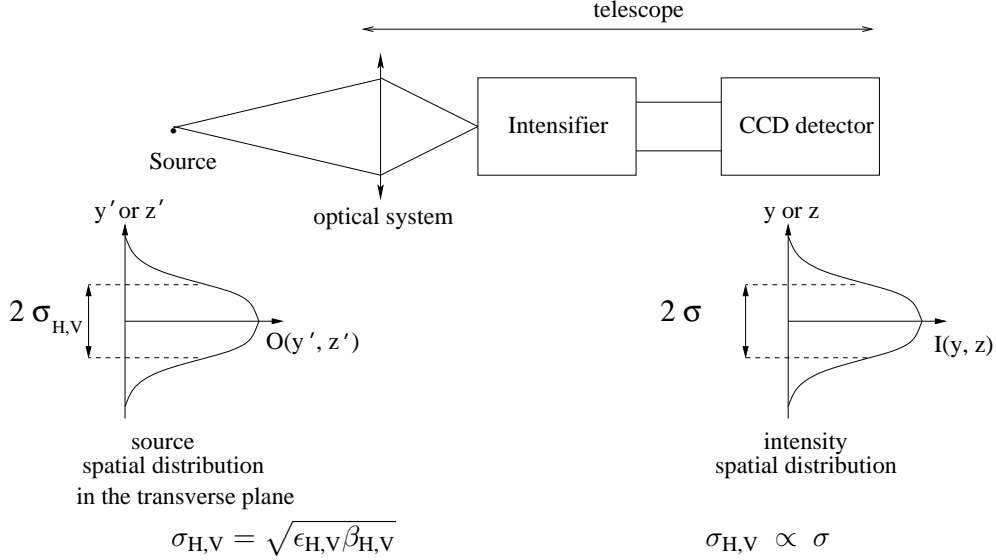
telescope

Source

optical system

Intensifier

CCD detector

y′ or z′

$2\,\sigma_{H,V}$

O(y′, z′)

source spatial distribution in the transverse plane

$\sigma_{H,V} = \sqrt{\epsilon_{H,V}\beta_{H,V}}$

y or z

$2\,\sigma$

I(y, z)

intensity spatial distribution

$\sigma_{H,V} \propto \sigma$